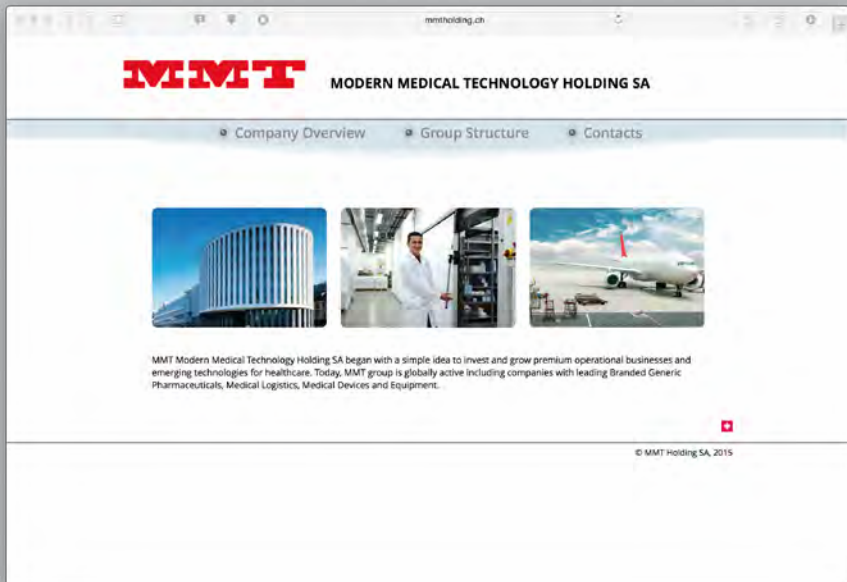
mmtholding.ch

MMT

MODERN MEDICAL TECHNOLOGY HOLDING SA

Company Overview

Group Structure

Contacts

MMT Modern Medical Technology Holding SA began with a simple idea to invest and grow premium operational businesses and emerging technologies for healthcare. Today, MMT group is globally active including companies with leading Branded Generic Pharmaceuticals, Medical Logistics, Medical Devices and Equipment.

© MMT Holding SA, 2015